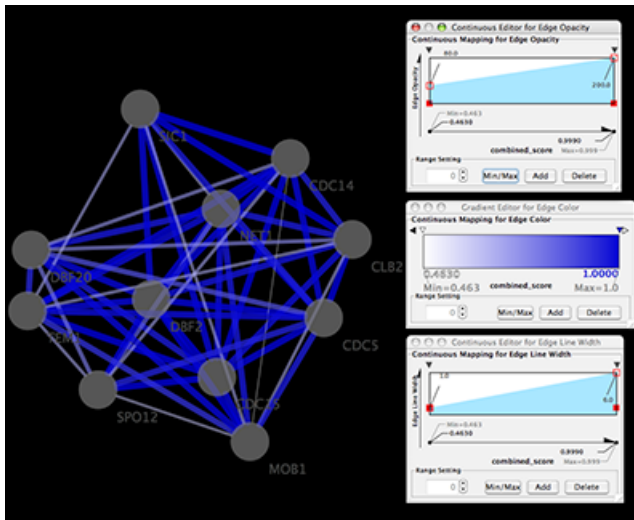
SIC1
CDC14
NET1
DBF20
CLB2
DBF2
TEM1
CDC5
CDC15
SPO12
MOB1

Continuous Editor for Edge Opacity
Continuous Mapping for Edge Opacity
80.0
Edge Opacity
200.0
Min=0.463
0.4630
0.9990
combined_score
Max=0.999
Range Setting
0
Min/Max
Add
Delete

Gradient Editor for Edge Color
Continuous Mapping for Edge Color
0.4630
combined_score
1.0000
Min=0.463
Max=1.0
Range Setting
0
Min/Max
Add
Delete

Continuous Editor for Edge Line Width
Continuous Mapping for Edge Line Width
1.0
Edge Line Width
6.0
Min=0.463
0.4630
0.9990
combined_score
Max=0.999
Range Setting
0
Min/Max
Add
Delete